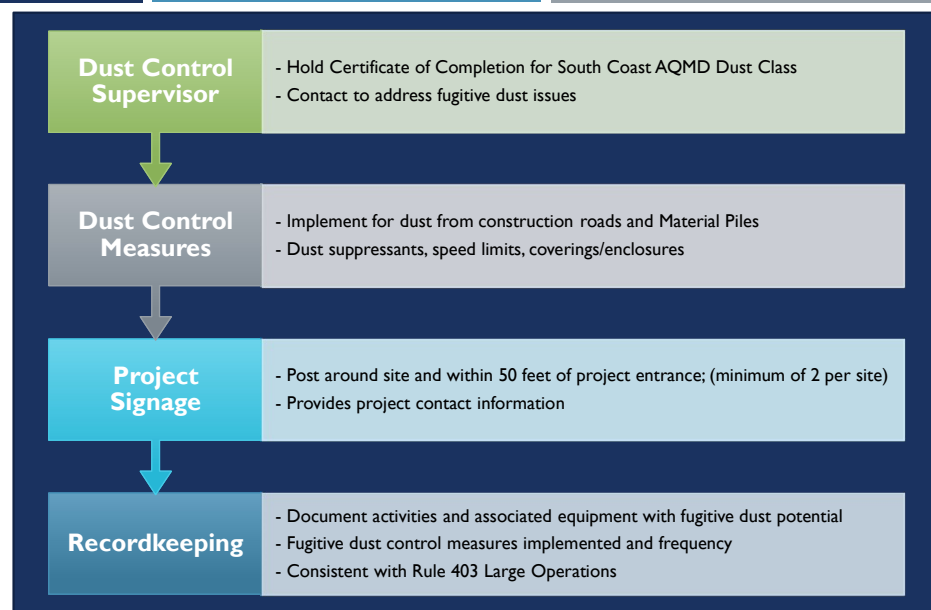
Dust Control Supervisor

- Hold Certificate of Completion for South Coast AQMD Dust Class
- Contact to address fugitive dust issues

Dust Control Measures

- Implement for dust from construction roads and Material Piles
- Dust suppressants, speed limits, coverings/enclosures

Project Signage

- Post around site and within 50 feet of project entrance; (minimum of 2 per site)
- Provides project contact information

Recordkeeping

- Document activities and associated equipment with fugitive dust potential
- Fugitive dust control measures implemented and frequency
- Consistent with Rule 403 Large Operations